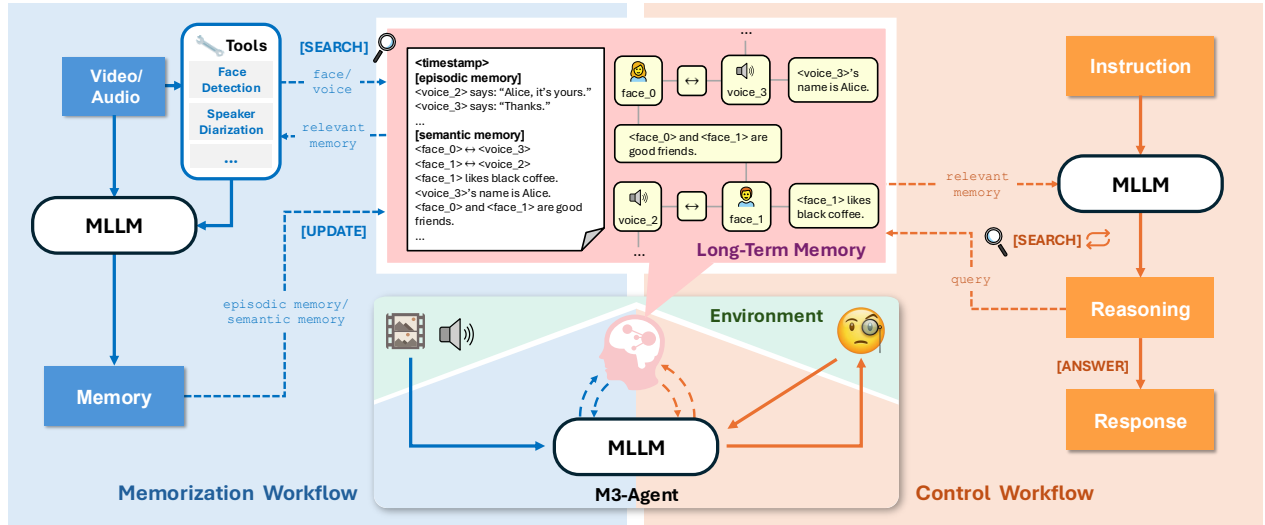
Video/ Audio

Tools

Face Detection

Speaker Diarization

...

[SEARCH]

face/ voice

relevant memory

MLLM

[UPDATE]

episodic memory/ semantic memory

Memory

<timestamp>
[episodic memory]
<voice_2> says: "Alice, it's yours."
<voice_3> says: "Thanks."
...
[semantic memory]
<face_0> ↔ <voice_3>
<face_1> ↔ <voice_2>
<face_1> likes black coffee.
<voice_3>'s name is Alice.
<face_0> and <face_1> are good friends.
...

...

face_0

↔

voice_3

<voice_3>'s name is Alice.

<face_0> and <face_1> are good friends.

voice_2

↔

face_1

<face_1> likes black coffee.

...

Long-Term Memory

Environment

MLLM

M3-Agent

Instruction

relevant memory

MLLM

[SEARCH]

query

Reasoning

[ANSWER]

Response

Memorization Workflow

Control Workflow